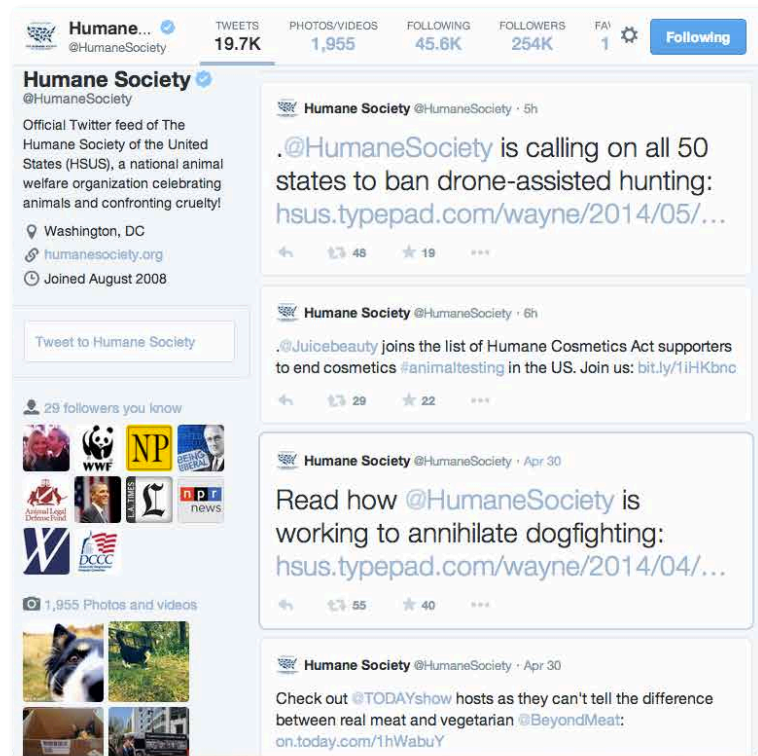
Humane... @HumaneSociety

TWEETS 19.7K
PHOTOS/VIDEOS 1,955
FOLLOWING 45.6K
FOLLOWERS 254K
FA 1

Following

Humane Society
@HumaneSociety

Official Twitter feed of The Humane Society of the United States (HSUS), a national animal welfare organization celebrating animals and confronting cruelty!

Washington, DC
humanesociety.org
Joined August 2008

Tweet to Humane Society

29 followers you know

WWF
NP
BEING LIBERAL
Animal Legal Defense Fund
L.A. TIMES
L
npr news
W
DCCC

1,955 Photos and videos

Humane Society @HumaneSociety · 5h
.@HumaneSociety is calling on all 50 states to ban drone-assisted hunting: hsus.typepad.com/wayne/2014/05/...
48 19

Humane Society @HumaneSociety · 6h
.@Juicebeauty joins the list of Humane Cosmetics Act supporters to end cosmetics #animaltesting in the US. Join us: bit.ly/1iHKbnc
29 22

Humane Society @HumaneSociety · Apr 30
Read how @HumaneSociety is working to annihilate dogfighting: hsus.typepad.com/wayne/2014/04/...
55 40

Humane Society @HumaneSociety · Apr 30
Check out @TODAYshow hosts as they can't tell the difference between real meat and vegetarian @BeyondMeat: on.today.com/1hWabuY